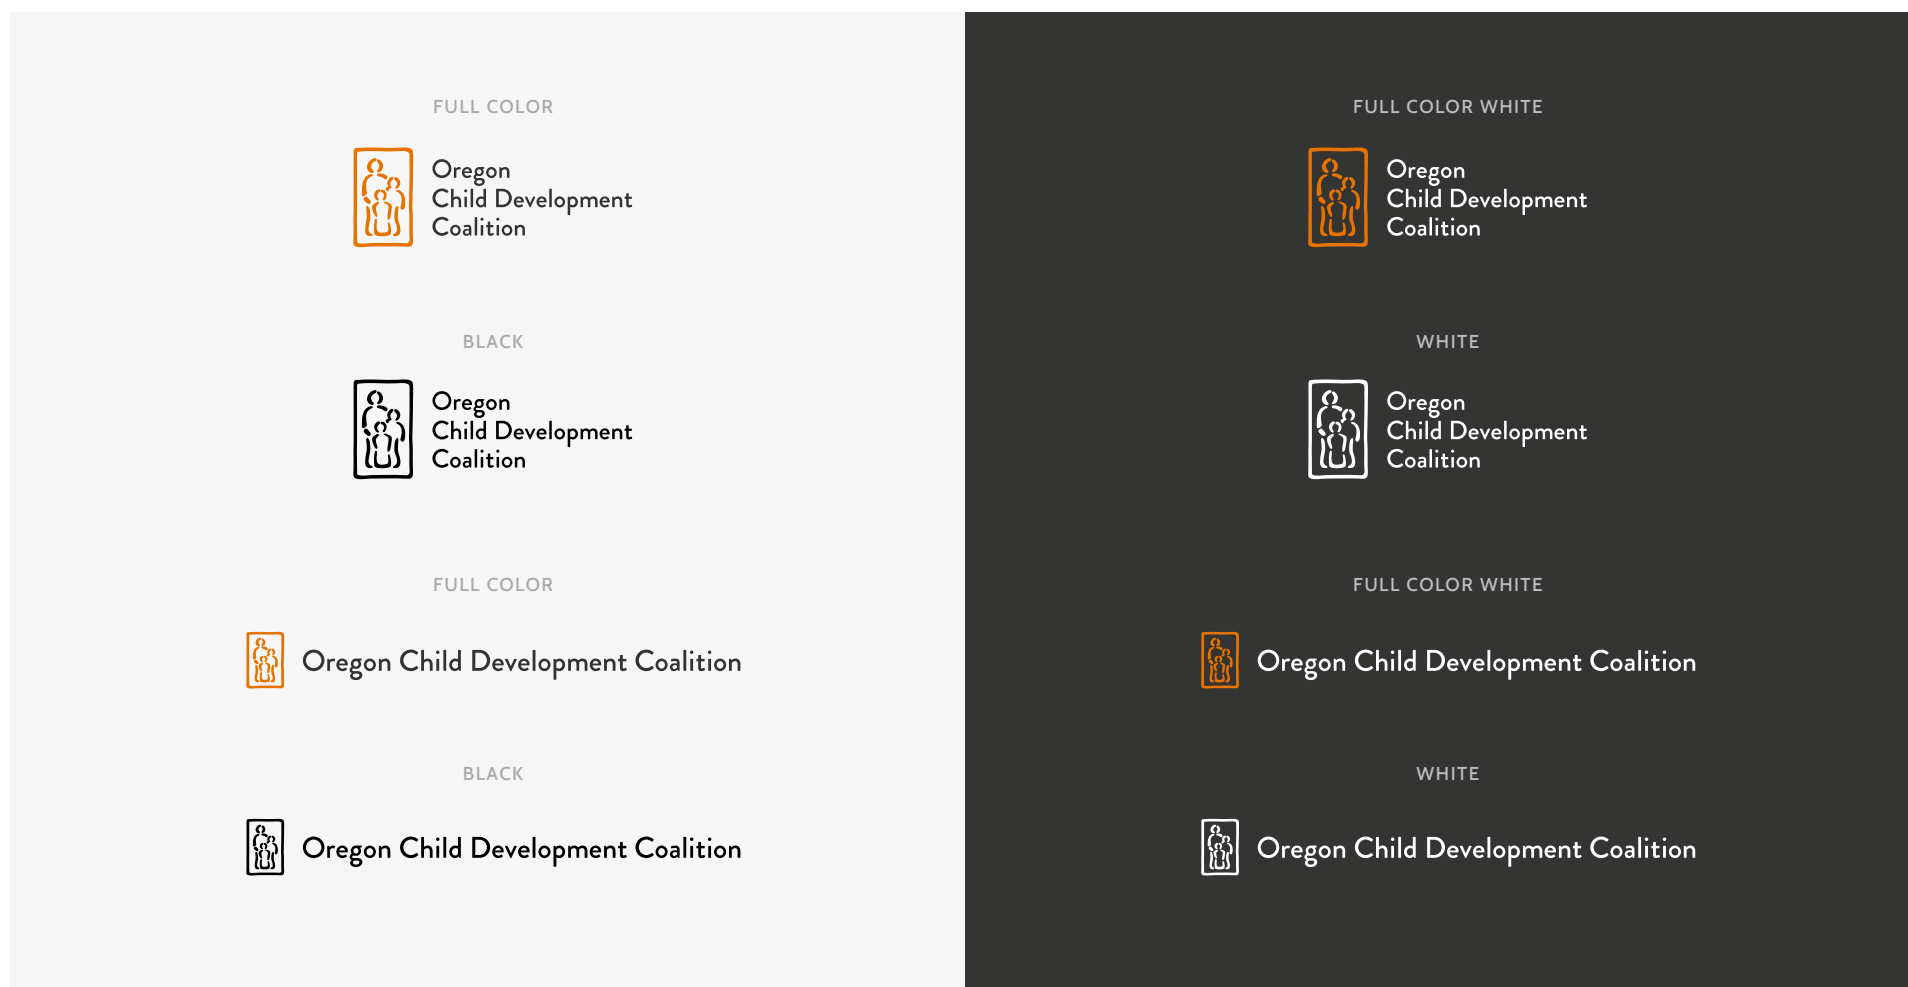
FULL COLOR

Oregon
Child Development
Coalition

BLACK

Oregon
Child Development
Coalition

FULL COLOR

Oregon Child Development Coalition

BLACK

Oregon Child Development Coalition

FULL COLOR WHITE

Oregon
Child Development
Coalition

WHITE

Oregon
Child Development
Coalition

FULL COLOR WHITE

Oregon Child Development Coalition

WHITE

Oregon Child Development Coalition